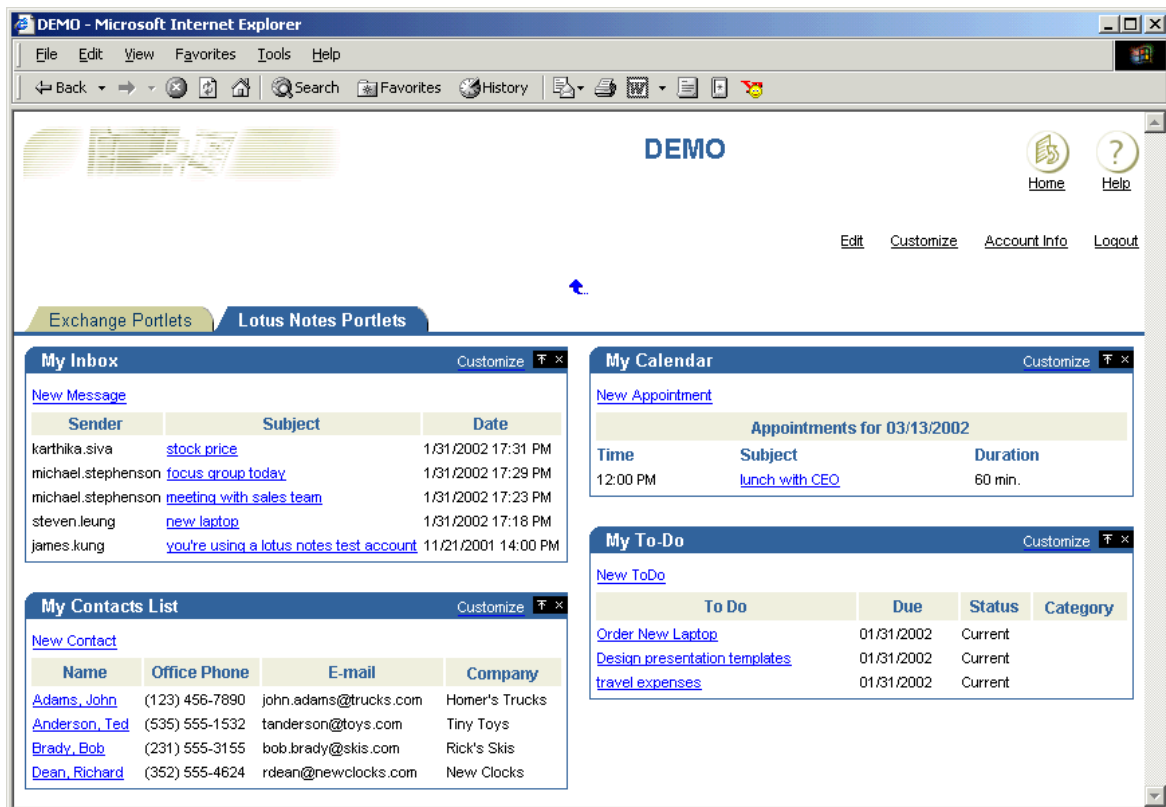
DEMO - Microsoft Internet Explorer

File Edit View Favorites Tools Help

Back Search Favorites History

DEMO

Home Help

Edit Customize Account Info Logout

Exchange Portlets Lotus Notes Portlets

My Inbox Customize

New Message

| Sender | Subject | Date |
|---|---|---|
| karthika.siva | stock price | 1/31/2002 17:31 PM |
| michael.stephenson | focus group today | 1/31/2002 17:29 PM |
| michael.stephenson | meeting with sales team | 1/31/2002 17:23 PM |
| steven.leung | new laptop | 1/31/2002 17:18 PM |
| james.kung | you're using a lotus notes test account | 11/21/2001 14:00 PM |

My Contacts List Customize

New Contact

| Name | Office Phone | E-mail | Company |
|---|---|---|---|
| Adams, John | (123) 456-7890 | john.adams@trucks.com | Homer's Trucks |
| Anderson, Ted | (535) 555-1532 | tanderson@toys.com | Tiny Toys |
| Brady, Bob | (231) 555-3155 | bob.brady@skis.com | Rick's Skis |
| Dean, Richard | (352) 555-4624 | rdean@newclocks.com | New Clocks |

My Calendar Customize

New Appointment

Appointments for 03/13/2002

| Time | Subject | Duration |
|---|---|---|
| 12:00 PM | lunch with CEO | 60 min. |

My To-Do Customize

New ToDo

| To Do | Due | Status | Category |
|---|---|---|---|
| Order New Laptop | 01/31/2002 | Current | |
| Design presentation templates | 01/31/2002 | Current | |
| travel expenses | 01/31/2002 | Current | |